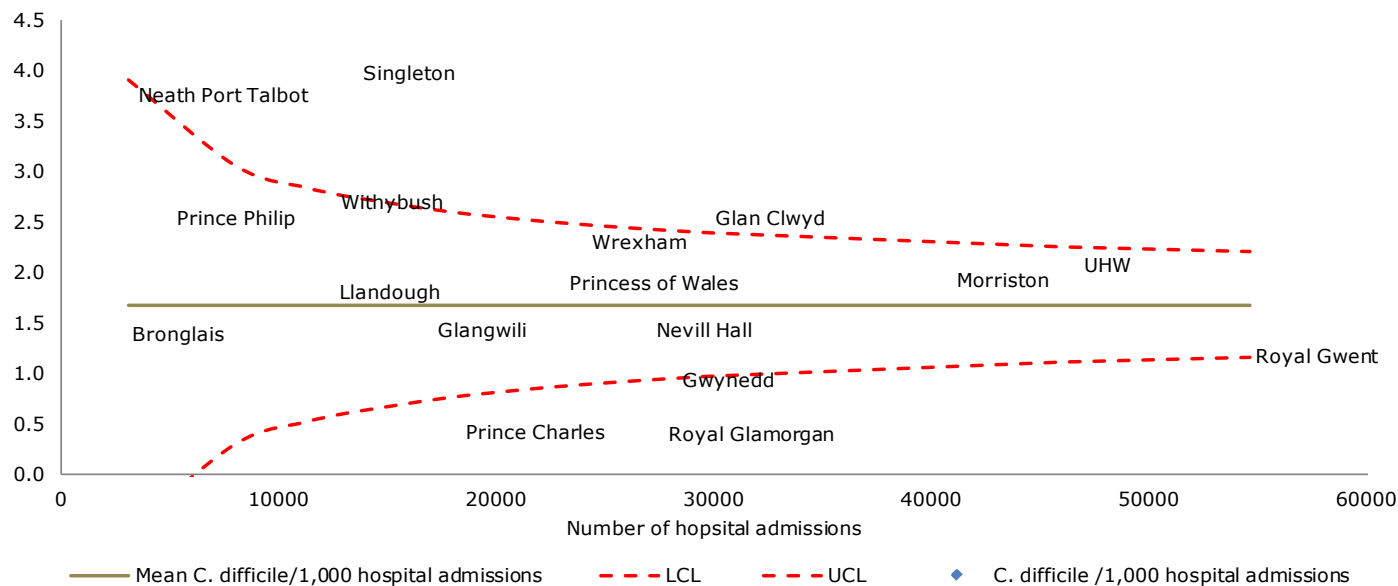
4.5
4.0
3.5
3.0
2.5
2.0
1.5
1.0
0.5
0.0

Singleton
Neath Port Talbot
Withybush
Prince Philip
Glan Clwyd
Wrexham
UHW
Morriston
Princess of Wales
Llandough
Bronglais
Glangwili
Nevill Hall
Royal Gwent
Gwynedd
Prince Charles
Royal Glamorgan

0
10000
20000
30000
40000
50000
60000
Number of hopsital admissions

Mean C. difficile/1,000 hospital admissions
LCL
UCL
C. difficile /1,000 hospital admissions